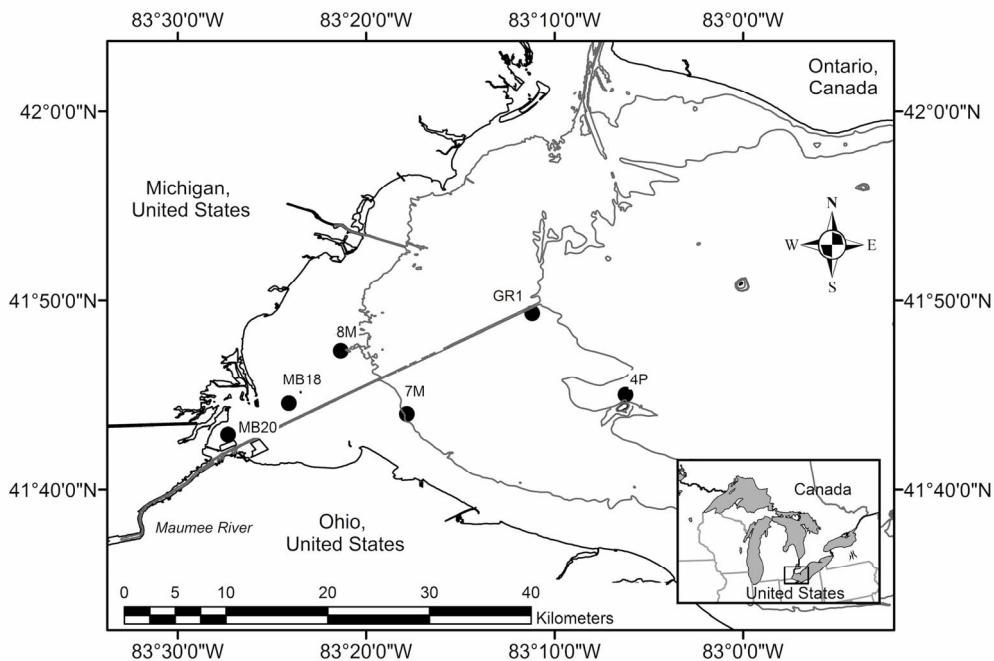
83°30'0"W 83°20'0"W 83°10'0"W 83°0'0"W

42°0'0"N

42°0'0"N

Ontario, Canada

Michigan, United States

N
W E
S

41°50'0"N

41°50'0"N

GR1

8M

MB18

7M

4P

MB20

41°40'0"N

41°40'0"N

Canada

United States

Maumee River

Ohio, United States

0 5 10 20 30 40 Kilometers

83°30'0"W 83°20'0"W 83°10'0"W 83°0'0"W